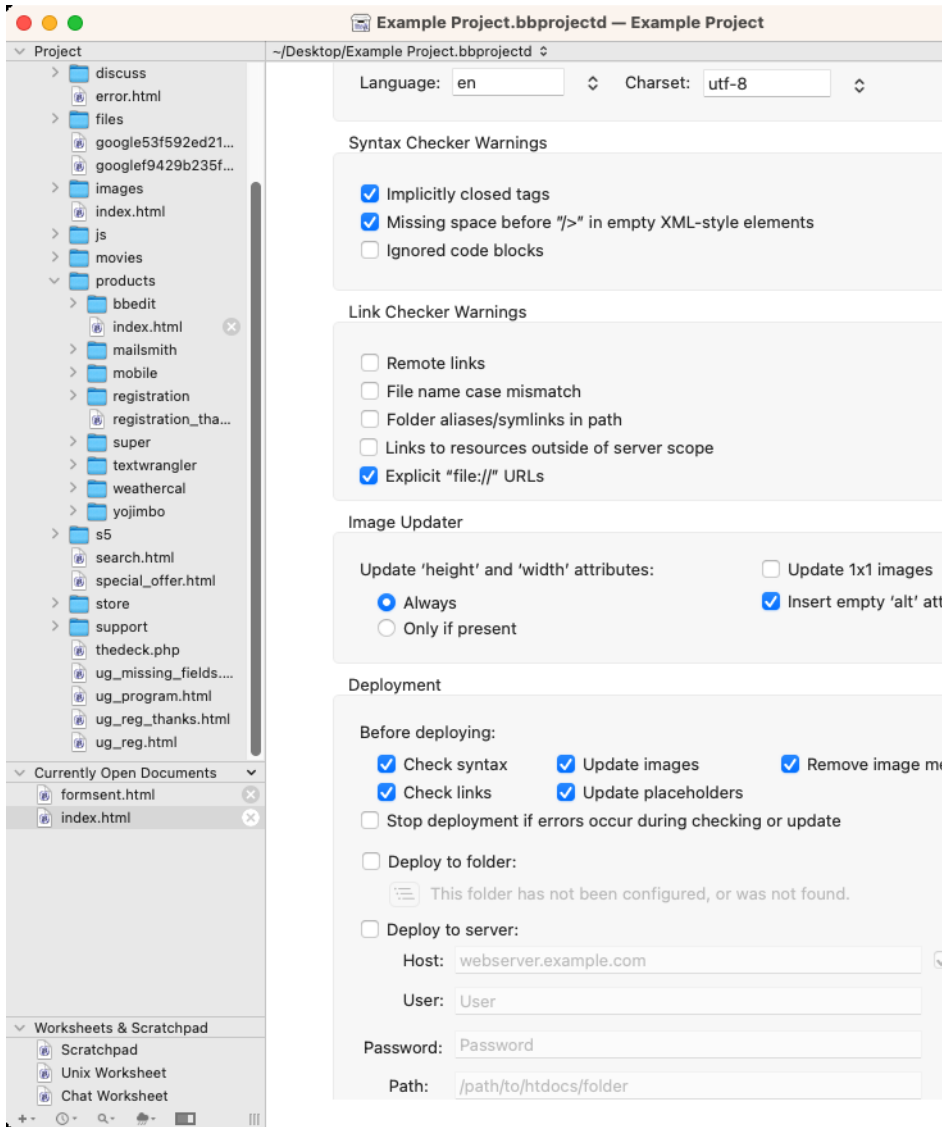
Example Project.bbprojectd — Example Project

Project
discuss
error.html
files
google53f592ed21...
googlef9429b235f...
images
index.html
js
movies
products
bbedit
index.html
mailsmith
mobile
registration
registration_tha...
super
textwrangler
weathercal
yojimbo
s5
search.html
special_offer.html
store
support
thedeck.php
ug_missing_fields....
ug_program.html
ug_reg_thanks.html
ug_reg.html

Currently Open Documents
formsent.html
index.html

Worksheets & Scratchpad
Scratchpad
Unix Worksheet
Chat Worksheet

~/Desktop/Example Project.bbprojectd

Language: en
Charset: utf-8

Syntax Checker Warnings

Implicitly closed tags
Missing space before "/>" in empty XML-style elements
Ignored code blocks

Link Checker Warnings

Remote links
File name case mismatch
Folder aliases/symlinks in path
Links to resources outside of server scope
Explicit "file://" URLs

Image Updater

Update 'height' and 'width' attributes:
Always
Only if present
Update 1x1 images
Insert empty 'alt' att

Deployment

Before deploying:
Check syntax
Update images
Remove image me
Check links
Update placeholders
Stop deployment if errors occur during checking or update

Deploy to folder:
This folder has not been configured, or was not found.

Deploy to server:
Host: webserver.example.com
User: User
Password: Password
Path: /path/to/htdocs/folder